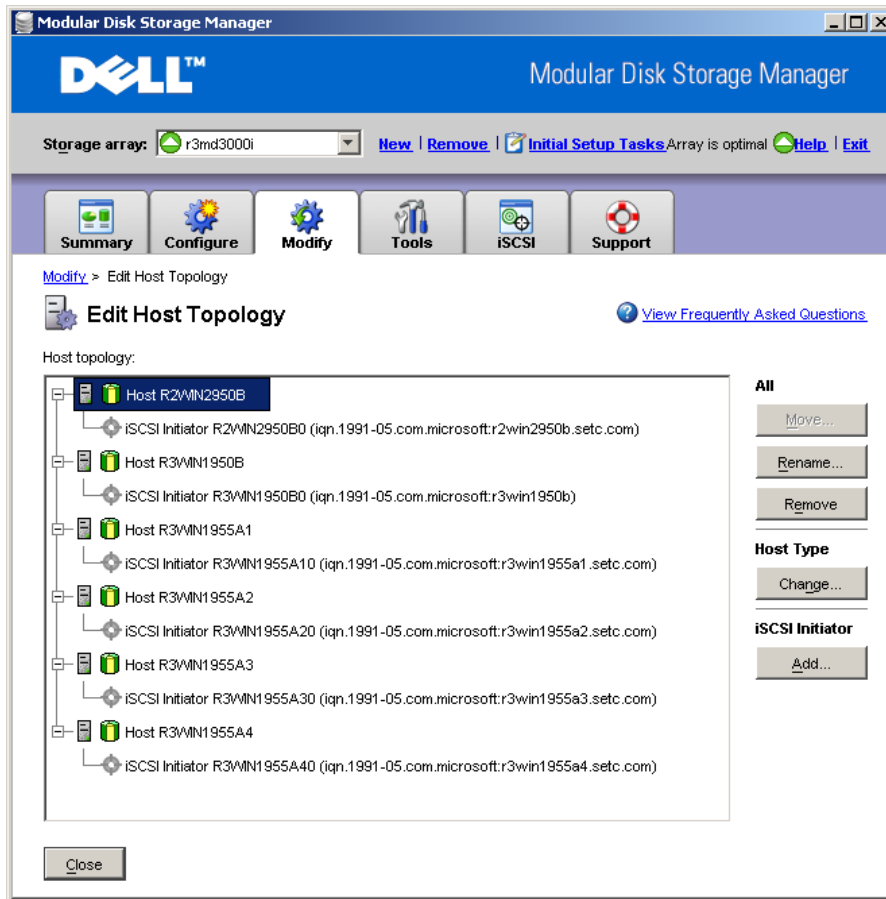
Modular Disk Storage Manager

DELL™

Modular Disk Storage Manager

Storage array: r3md3000i

New | Remove | Initial Setup Tasks Array is optimal Help | Exit

Summary
Configure
Modify
Tools
iSCSI
Support

Modify > Edit Host Topology

Edit Host Topology

View Frequently Asked Questions

Host topology:

Host R2WIN2950B
iSCSI Initiator R2WIN2950B0 (iqn.1991-05.com.microsoft:r2win2950b.setc.com)
Host R3WIN1950B
iSCSI Initiator R3WIN1950B0 (iqn.1991-05.com.microsoft:r3win1950b)
Host R3WIN1955A1
iSCSI Initiator R3WIN1955A10 (iqn.1991-05.com.microsoft:r3win1955a1.setc.com)
Host R3WIN1955A2
iSCSI Initiator R3WIN1955A20 (iqn.1991-05.com.microsoft:r3win1955a2.setc.com)
Host R3WIN1955A3
iSCSI Initiator R3WIN1955A30 (iqn.1991-05.com.microsoft:r3win1955a3.setc.com)
Host R3WIN1955A4
iSCSI Initiator R3WIN1955A40 (iqn.1991-05.com.microsoft:r3win1955a4.setc.com)

All
Move...
Rename...
Remove

Host Type
Change...

iSCSI Initiator
Add...

Close